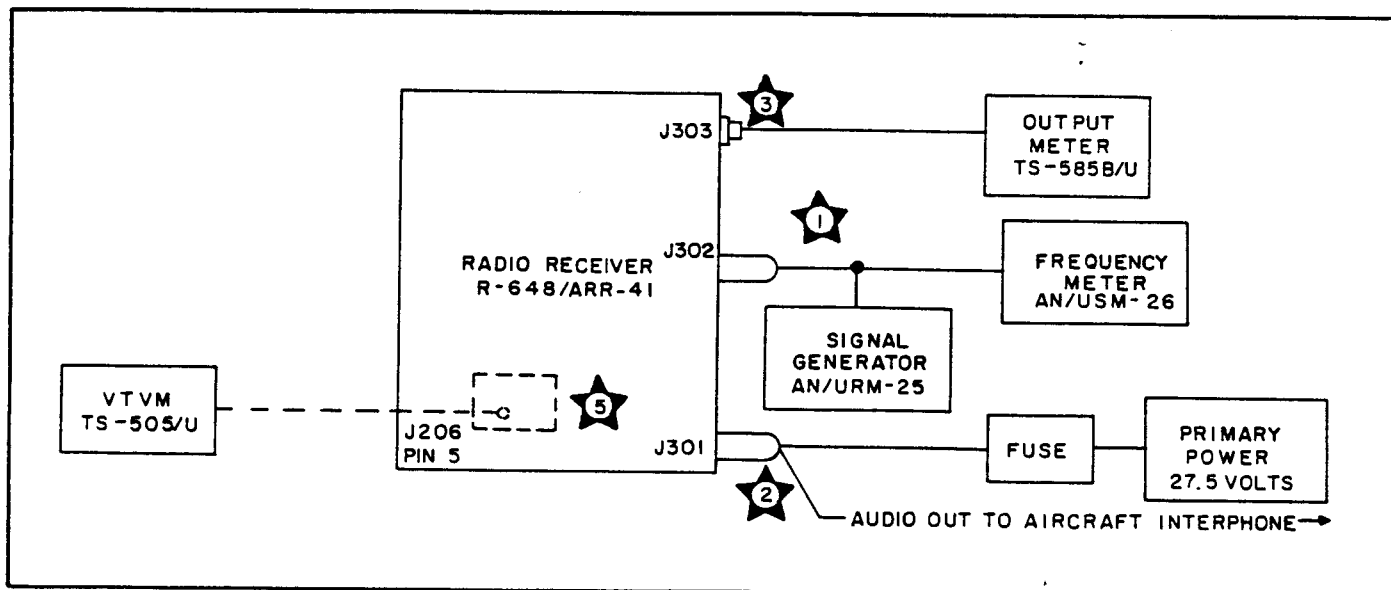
3
J303
OUTPUT METER TS-585B/U

1
J302
RADIO RECEIVER R-648/ARR-41
FREQUENCY METER AN/USM-26

SIGNAL GENERATOR AN/URM-25

VTVM TS-505/U

5
J206 PIN 5
J301
FUSE
PRIMARY POWER 27.5 VOLTS

2
AUDIO OUT TO AIRCRAFT INTERPHONE